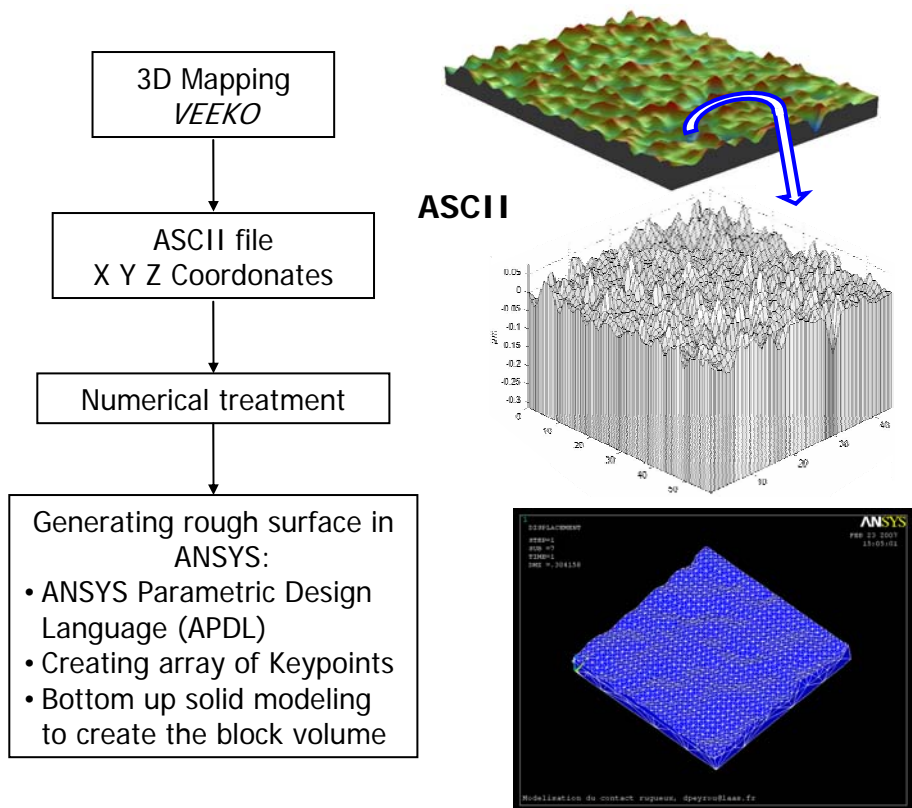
3D Mapping
*VEEKO*

ASCII file
X Y Z Coordonates

Numerical treatment

Generating rough surface in ANSYS:
• ANSYS Parametric Design Language (APDL)
• Creating array of Keypoints
• Bottom up solid modeling to create the block volume

ASCII

0.05
0
-0.05
-0.1
-0.15
-0.2
-0.25
-0.3
$\mu m$
10
20
30
40
50
10
20
30
40

1
DISPLACEMENT
STEP=1
SUB =7
TIME=1
DMX =.304158

ANSYS
FEB 23 2007
15:05:01

Modelisation du contact rugueux, dpeyrou@laas.fr